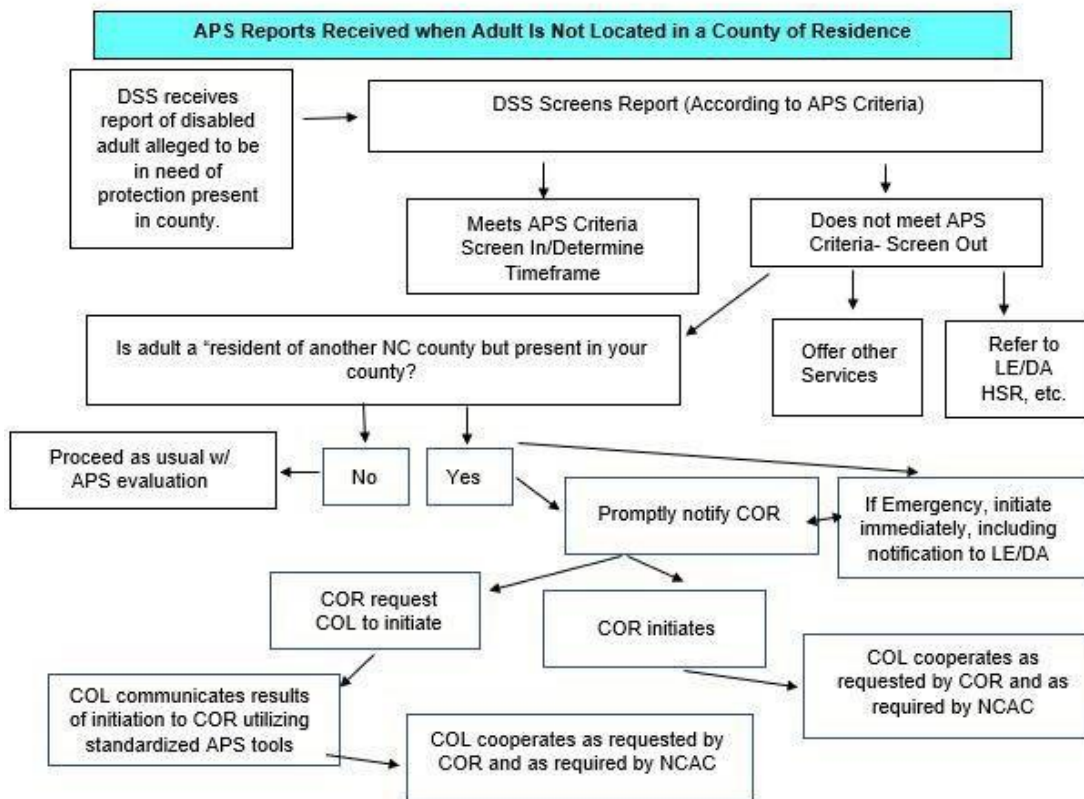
APS Reports Received when Adult Is Not Located in a County of Residence

DSS receives report of disabled adult alleged to be in need of protection present in county.

DSS Screens Report (According to APS Criteria)

Meets APS Criteria Screen In/Determine Timeframe

Does not meet APS Criteria- Screen Out

Is adult a "resident of another NC county but present in your county?

Offer other Services

Refer to LE/DA HSR, etc.

Proceed as usual w/ APS evaluation

No

Yes

Promptly notify COR

If Emergency, initiate immediately, including notification to LE/DA

COR request COL to initiate

COR initiates

COL cooperates as requested by COR and as required by NCAC

COL communicates results of initiation to COR utilizing standardized APS tools

COL cooperates as requested by COR and as required by NCAC